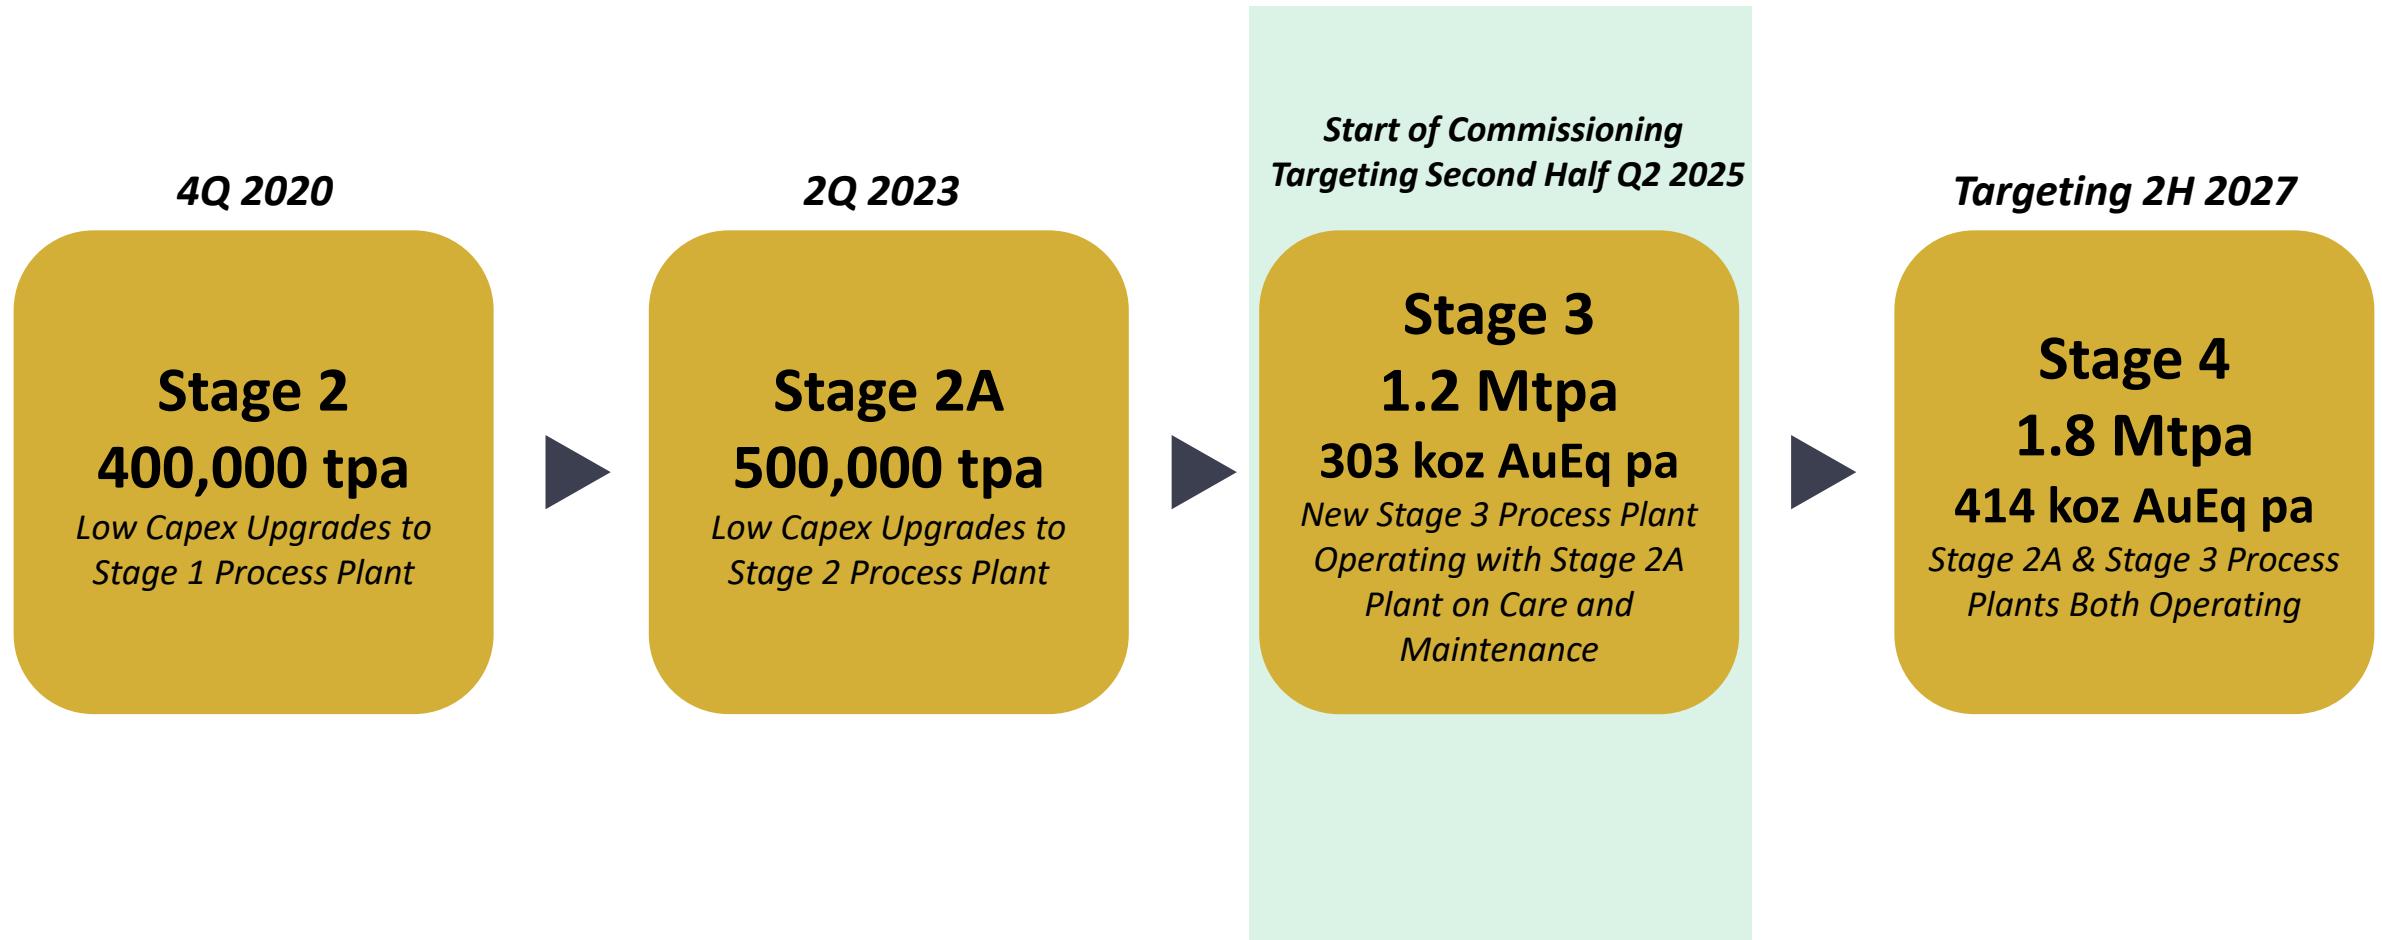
4Q 2020

Stage 2
400,000 tpa
Low Capex Upgrades to Stage 1 Process Plant

2Q 2023

Stage 2A
500,000 tpa
Low Capex Upgrades to Stage 2 Process Plant

Start of Commissioning Targeting Second Half Q2 2025

Stage 3
1.2 Mtpa
303 koz AuEq pa
New Stage 3 Process Plant Operating with Stage 2A Plant on Care and Maintenance

Targeting 2H 2027

Stage 4
1.8 Mtpa
414 koz AuEq pa
Stage 2A & Stage 3 Process Plants Both Operating